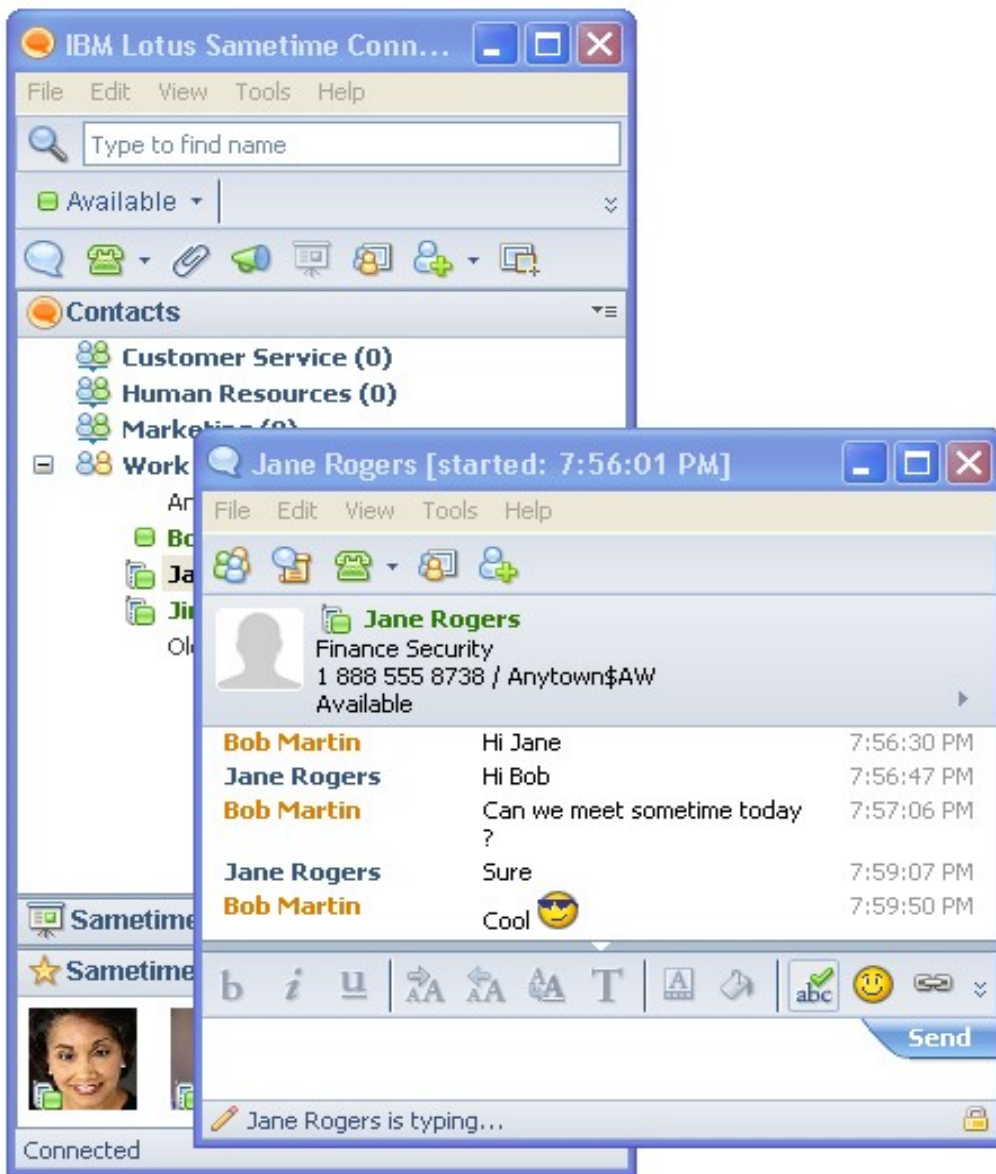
IBM Lotus Sametime Conn...

File Edit View Tools Help

Type to find name

Available

Contacts

Customer Service (0)

Human Resources (0)

Marketing (0)

Work

An

Bo

Ja

Jii

Ol

Sametime

Sametime

Connected

Jane Rogers [started: 7:56:01 PM]

File Edit View Tools Help

Jane Rogers
Finance Security
1 888 555 8738 / Anytown$AW
Available

| | | |
|---|---|---|
| Bob Martin | Hi Jane | 7:56:30 PM |
| Jane Rogers | Hi Bob | 7:56:47 PM |
| Bob Martin | Can we meet sometime today ? | 7:57:06 PM |
| Jane Rogers | Sure | 7:59:07 PM |
| Bob Martin | Cool | 7:59:50 PM |

b i u

abc

Send

Jane Rogers is typing...